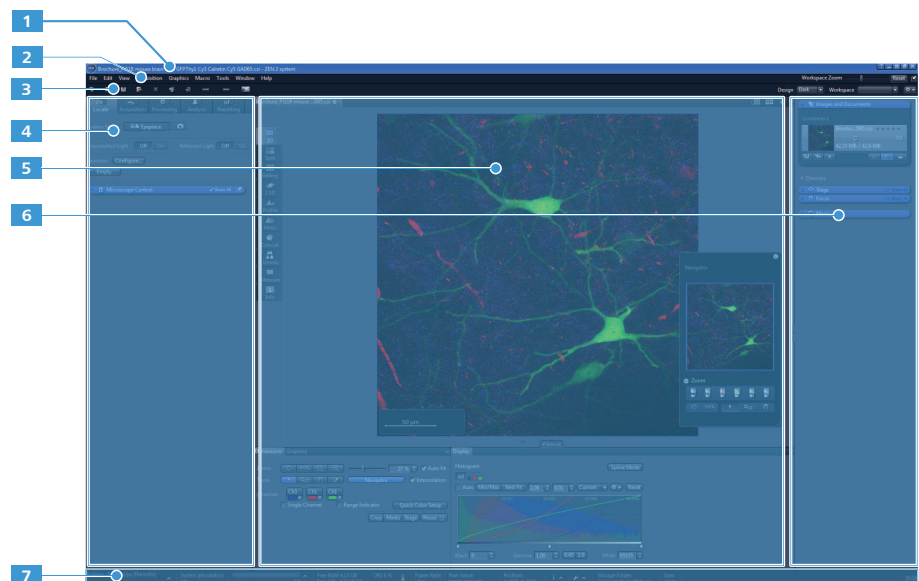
1
2
3
4
5
6
7

Brochure_NG18 mouse brain EGFP,Cy2,Calretin Cy3 GAD65.czi - ZEN 2 system

File Edit View Acquisition Graphics Macro Tools Window Help

Workspace Zoom
Reset

Design Dark Workspace

Locate Acquisition Processing Analysis Reporting

Eyepiece

Transmitted Light Off On Reflected Light Off On

Configure...

Microscope Control

Images and Documents

Container 1

Channels

Stage

Focus

Navigator

Zoom

Dimensions Graphics Display

Auto Fit

Interpolation

Navigator

Single Channel Range Indicator Quick Color Setup

Crop Marks Stage Reuse

Histogram

Spline Mode

Auto Min/Max Best Fit

Reset

Black Gamma White

50 µm